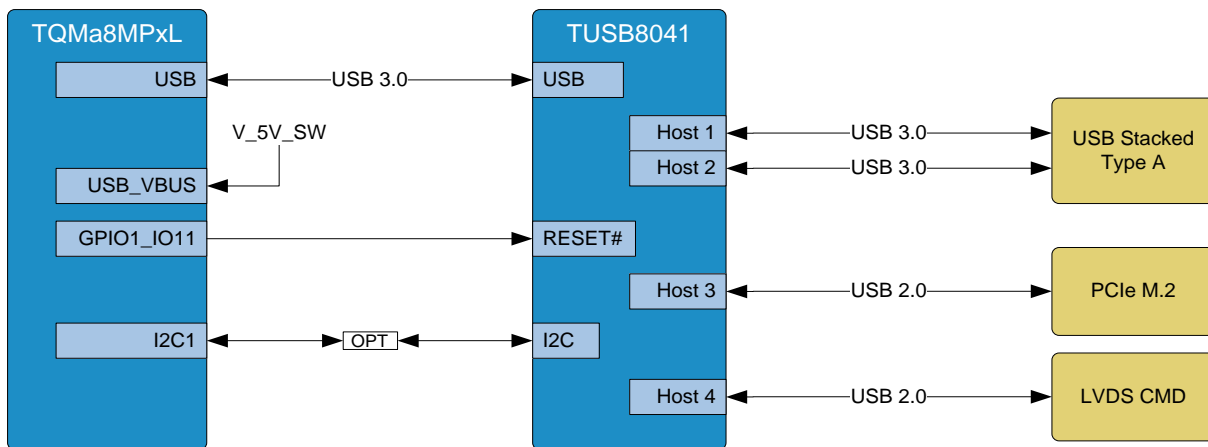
TQMa8MPxL

USB

USB_VBUS

GPIO1_IO11

I2C1

V_5V_SW

USB 3.0

OPT

TUSB8041

USB

RESET#

I2C

Host 1

Host 2

Host 3

Host 4

USB 3.0

USB 3.0

USB 2.0

USB 2.0

USB Stacked Type A

PCIe M.2

LVDS CMD